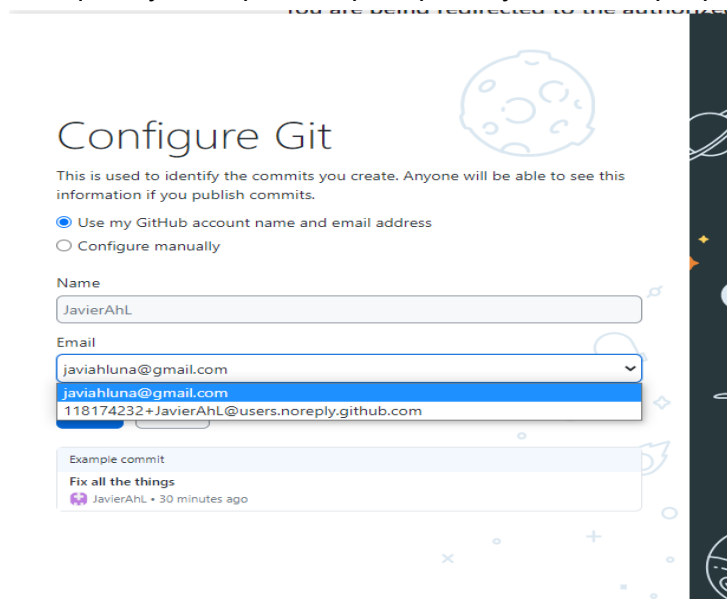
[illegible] You are being redirected to the authoriz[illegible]

Configure Git

This is used to identify the commits you create. Anyone will be able to see this information if you publish commits.

Use my GitHub account name and email address

Configure manually

Name

JavierAhL

Email

javiahluna@gmail.com

javiahluna@gmail.com

118174232+JavierAhL@users.noreply.github.com

Example commit

Fix all the things

JavierAhL • 30 minutes ago